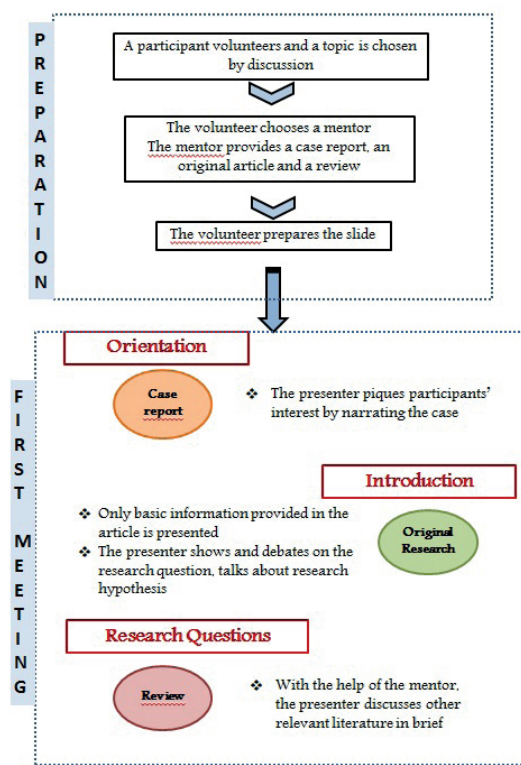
P
R
E
P
A
R
A
T
I
O
N

A participant volunteers and a topic is chosen by discussion

The volunteer chooses a mentor
The mentor provides a case report, an original article and a review

The volunteer prepares the slide

F
I
R
S
T

M
E
E
T
I
N
G

Orientation

Case report

❖ The presenter piques participants' interest by narrating the case

Introduction

❖ Only basic information provided in the article is presented
❖ The presenter shows and debates on the research question, talks about research hypothesis

Original Research

Research Questions

Review

❖ With the help of the mentor, the presenter discusses other relevant literature in brief